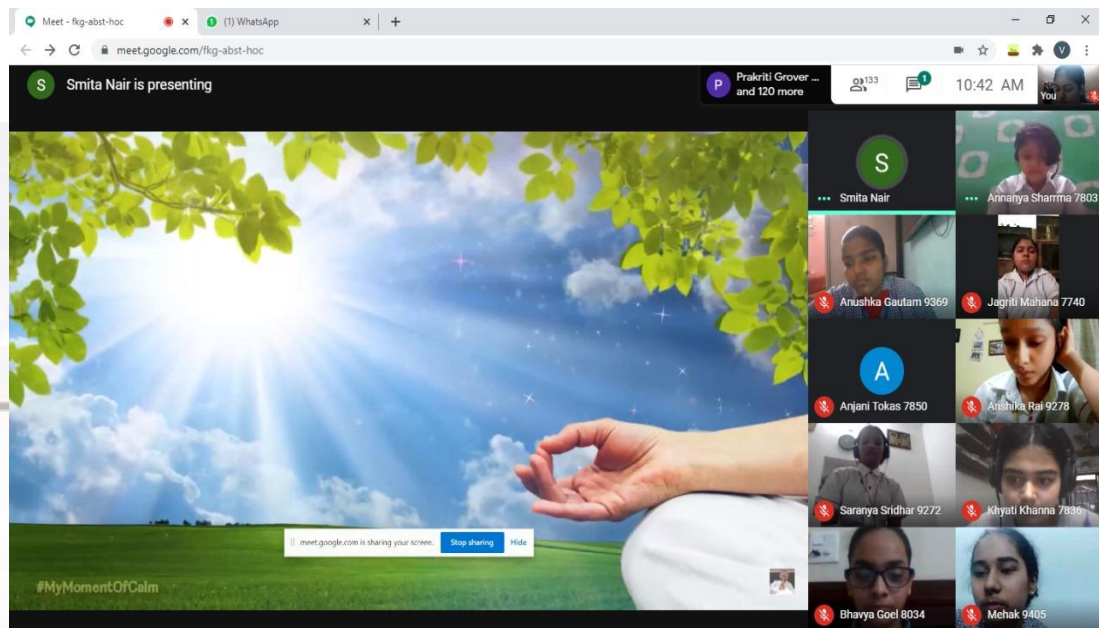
Meet - fkg-abst-hoc
(1) WhatsApp
meet.google.com/fkg-abst-hoc
V
S Smita Nair is presenting
P Prakriti Grover ... and 120 more
133
1
10:42 AM
You
S
Smita Nair
Annanya Sharma 7803
Anushka Gautam 9369
Jagriti Mahana 7740
A
Anjani Tokas 7850
Anshika Rai 9278
Saranya Sridhar 9272
Khyati Khanna 7836
Bhavya Goel 8034
Mehak 9405
meet.google.com is sharing your screen.
Stop sharing
Hide
#MyMomentOfCalm